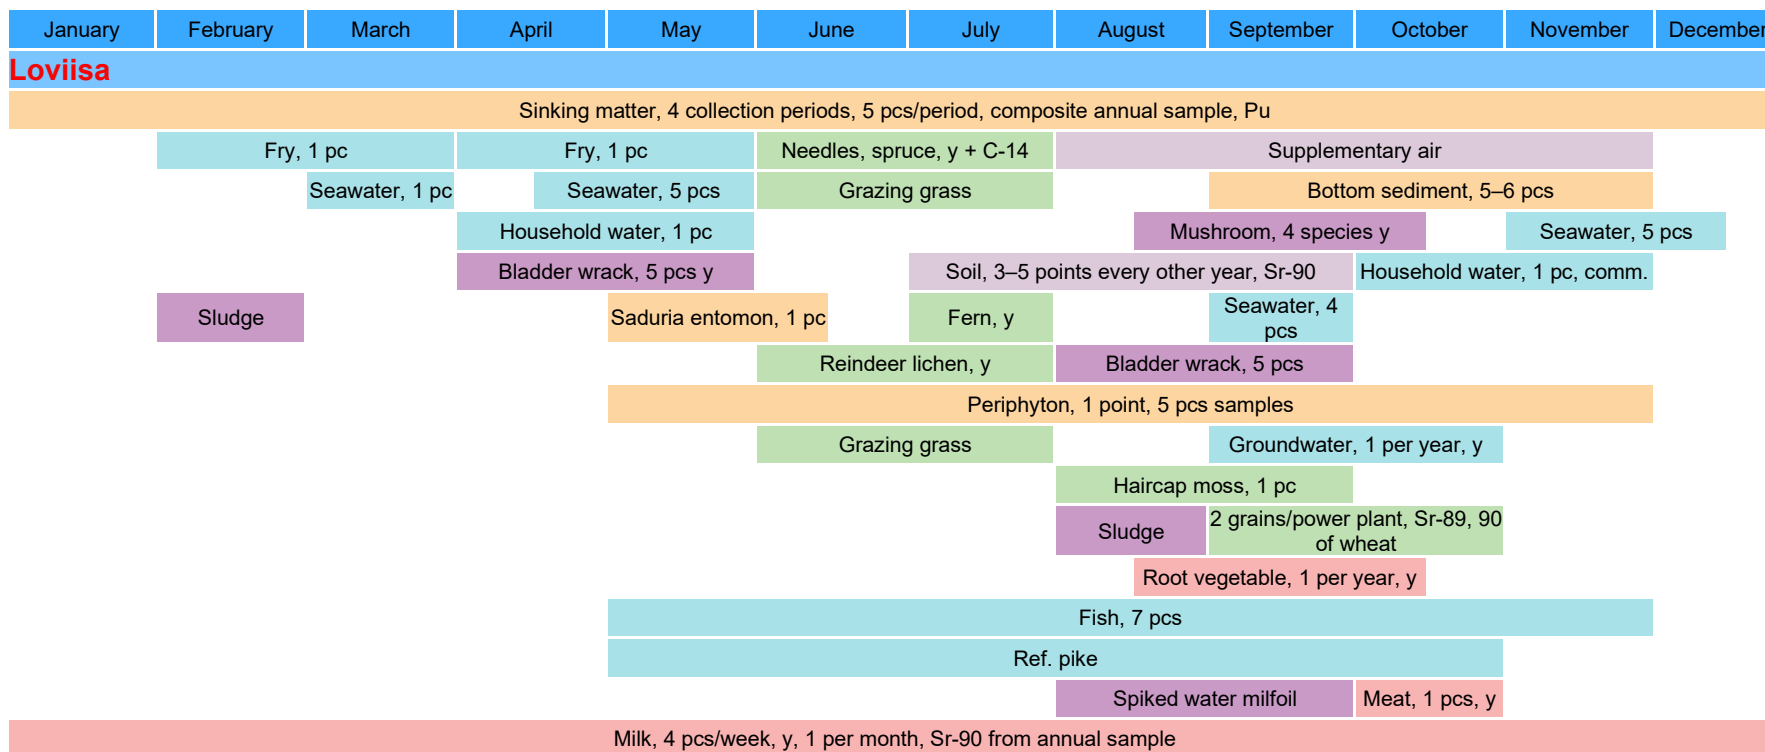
| January | February | March | April | May | June | July | August | September | October | November | December |
|---|---|---|---|---|---|---|---|---|---|---|---|

Loviisa

Sinking matter, 4 collection periods, 5 pcs/period, composite annual sample, Pu

Fry, 1 pc

Fry, 1 pc

Needles, spruce, y + C-14

Supplementary air

Seawater, 1 pc

Seawater, 5 pcs

Grazing grass

Bottom sediment, 5–6 pcs

Household water, 1 pc

Mushroom, 4 species y

Seawater, 5 pcs

Bladder wrack, 5 pcs y

Soil, 3–5 points every other year, Sr-90

Household water, 1 pc, comm.

Sludge

Saduria entomon, 1 pc

Fern, y

Seawater, 4 pcs

Reindeer lichen, y

Bladder wrack, 5 pcs

Periphyton, 1 point, 5 pcs samples

Grazing grass

Groundwater, 1 per year, y

Haircap moss, 1 pc

Sludge

2 grains/power plant, Sr-89, 90 of wheat

Root vegetable, 1 per year, y

Fish, 7 pcs

Ref. pike

Spiked water milfoil

Meat, 1 pcs, y

Milk, 4 pcs/week, y, 1 per month, Sr-90 from annual sample